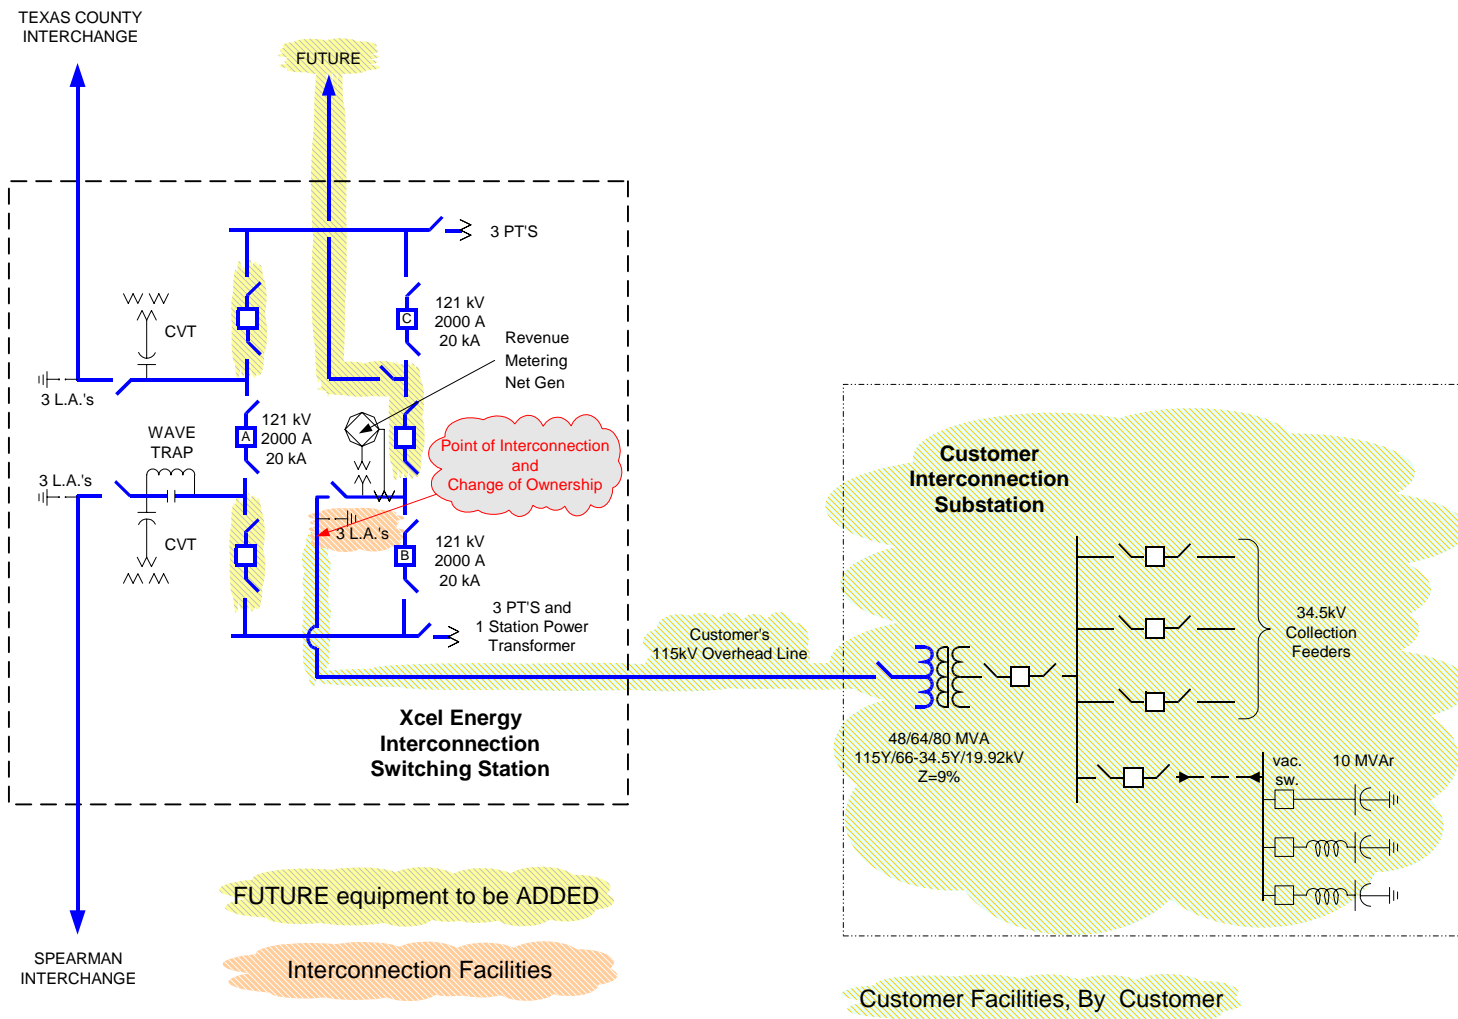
TEXAS COUNTY INTERCHANGE

FUTURE

3 PT'S

CVT

121 kV
2000 A
20 kA

Revenue
Metering
Net Gen

3 L.A.'s

WAVE TRAP

121 kV
2000 A
20 kA

A

C

Point of Interconnection and Change of Ownership

3 L.A.'s

3 L.A.'s

CVT

B

121 kV
2000 A
20 kA

3 PT'S and
1 Station Power
Transformer

Customer's
115kV Overhead Line

Customer Interconnection Substation

34.5kV
Collection
Feeders

48/64/80 MVA
115Y/66-34.5Y/19.92kV
Z=9%

vac. sw.

10 MVAr

Xcel Energy
Interconnection
Switching Station

FUTURE equipment to be ADDED

SPEARMAN INTERCHANGE

Interconnection Facilities

Customer Facilities, By Customer